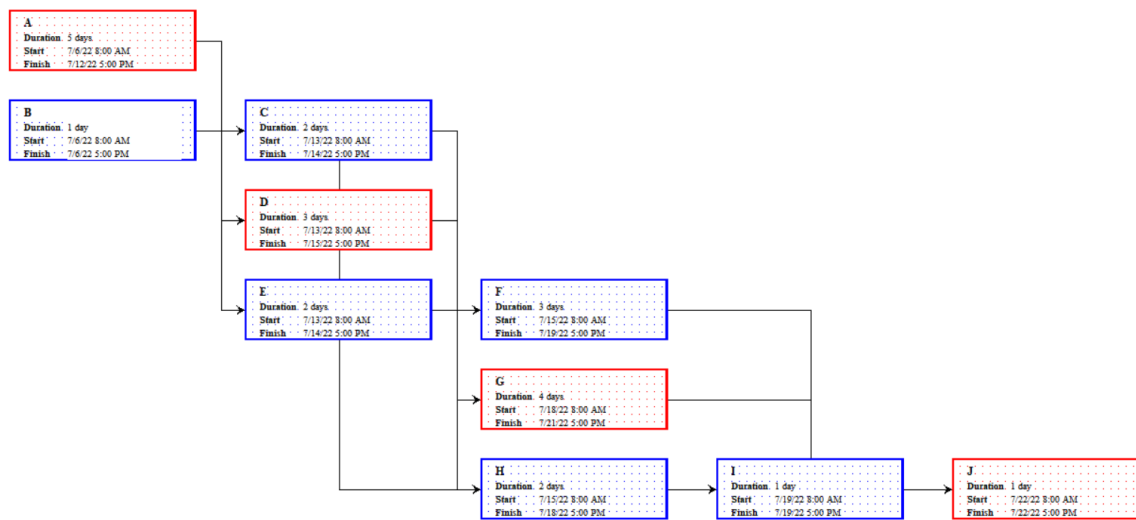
A
Duration 5 days
Start 7/6/22 8:00 AM
Finish 7/12/22 5:00 PM

B
Duration 1 day
Start 7/6/22 8:00 AM
Finish 7/6/22 5:00 PM

C
Duration 2 days
Start 7/13/22 8:00 AM
Finish 7/14/22 5:00 PM

D
Duration 3 days
Start 7/13/22 8:00 AM
Finish 7/15/22 5:00 PM

E
Duration 2 days
Start 7/13/22 8:00 AM
Finish 7/14/22 5:00 PM

F
Duration 3 days
Start 7/15/22 8:00 AM
Finish 7/19/22 5:00 PM

G
Duration 4 days
Start 7/18/22 8:00 AM
Finish 7/21/22 5:00 PM

H
Duration 2 days
Start 7/15/22 8:00 AM
Finish 7/18/22 5:00 PM

I
Duration 1 day
Start 7/19/22 8:00 AM
Finish 7/19/22 5:00 PM

J
Duration 1 day
Start 7/22/22 8:00 AM
Finish 7/22/22 5:00 PM